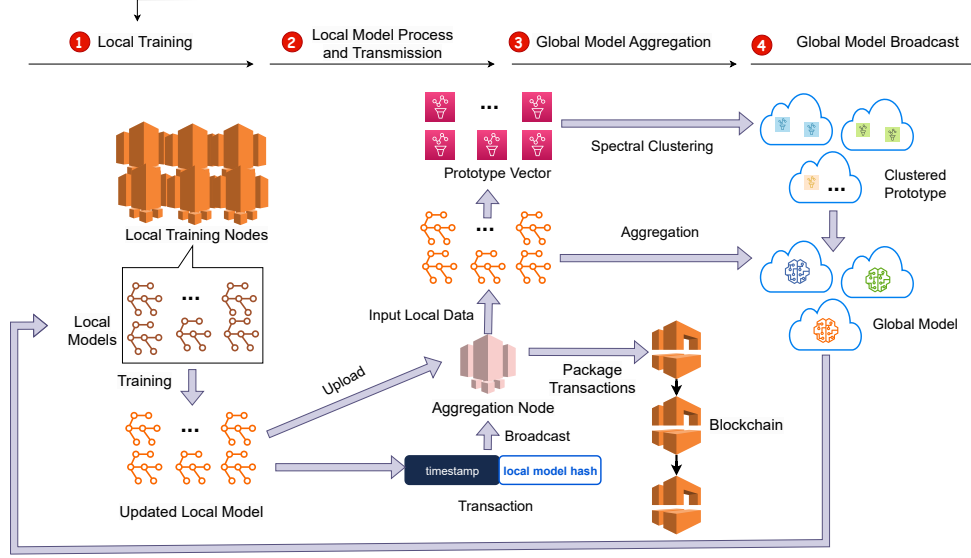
1 Local Training

2 Local Model Process and Transmission

3 Global Model Aggregation

4 Global Model Broadcast

...

Spectral Clustering

Prototype Vector

...

Clustered Prototype

Local Training Nodes

...

Aggregation

Local Models

...

Global Model

Input Local Data

Training

Upload

Package Transactions

Aggregation Node

...

Blockchain

Broadcast

timestamp

local model hash

Transaction

Updated Local Model